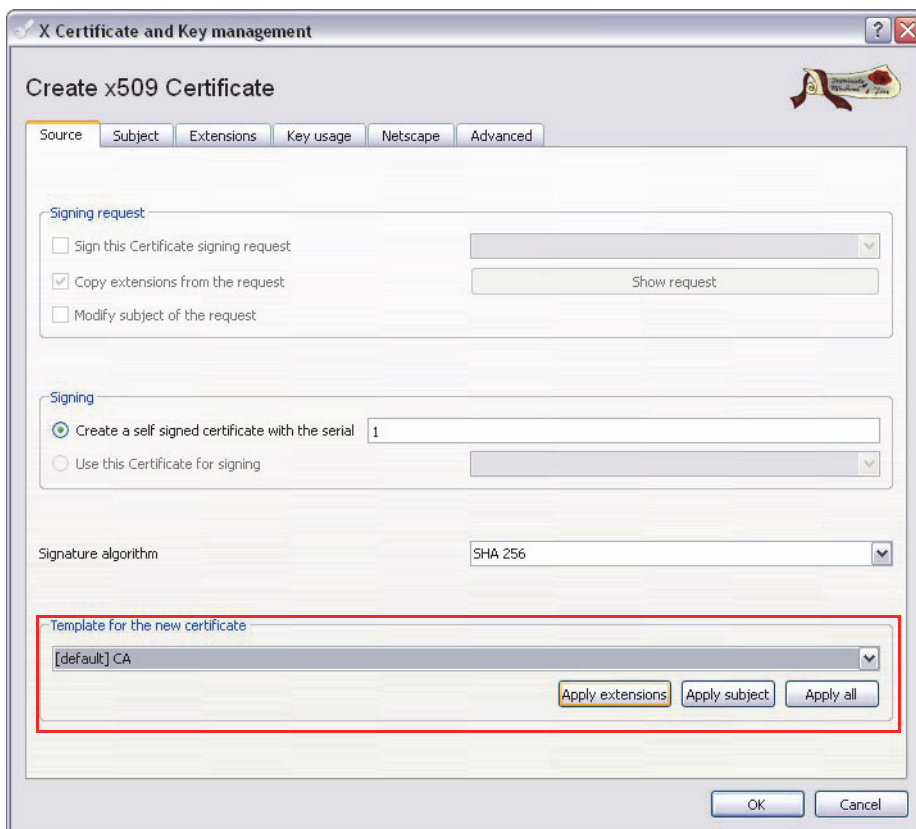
X Certificate and Key management

?

Create x509 Certificate

Source | Subject | Extensions | Key usage | Netscape | Advanced

Signing request

Sign this Certificate signing request

Copy extensions from the request

Show request

Modify subject of the request

Signing

Create a self signed certificate with the serial

1

Use this Certificate for signing

Signature algorithm

SHA 256

Template for the new certificate

[default] CA

Apply extensions

Apply subject

Apply all

OK

Cancel